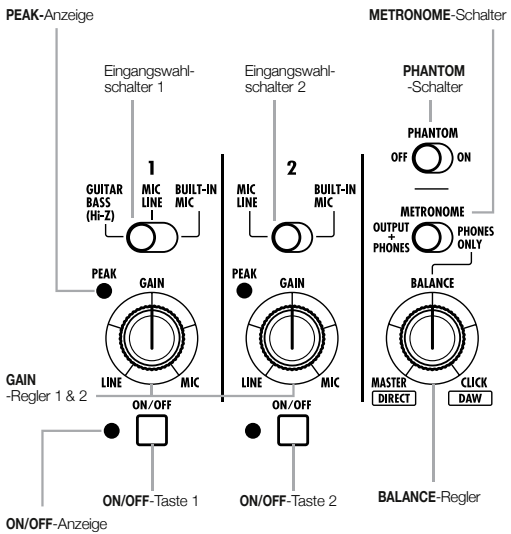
PEAK-Anzeige

METRONOME-Schalter

Eingangswahlschalter 1

Eingangswahlschalter 2

PHANTOM -Schalter

PHANTOM
OFF ON

1

GUITAR BASS (Hi-Z)
MIC LINE
BUILT-IN MIC

2

MIC LINE
BUILT-IN MIC

METRONOME
OUTPUT + PHONES
PHONES ONLY

PEAK
GAIN

PEAK
GAIN

BALANCE

LINE MIC

LINE MIC

MASTER DIRECT
CLICK DAW

GAIN -Regler 1 & 2

ON/OFF

ON/OFF

ON/OFF-Taste 1

ON/OFF-Taste 2

BALANCE-Regler

ON/OFF-Anzeige